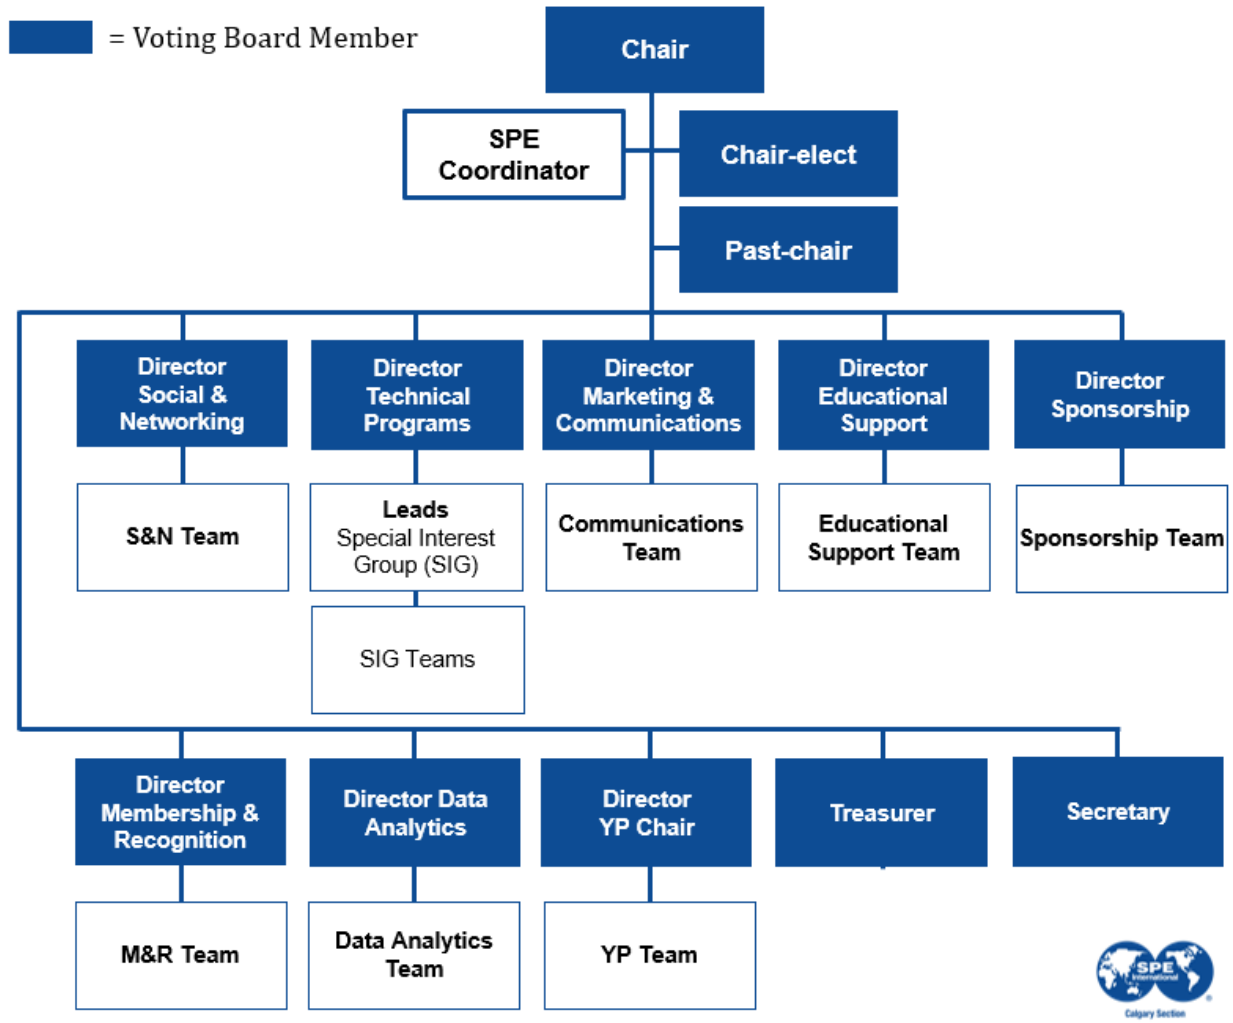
= Voting Board Member

Chair

SPE Coordinator

Chair-elect

Past-chair

Director Social & Networking

Director Technical Programs

Director Marketing & Communications

Director Educational Support

Director Sponsorship

S&N Team

Leads
Special Interest Group (SIG)

Communications Team

Educational Support Team

Sponsorship Team

SIG Teams

Director Membership & Recognition

Director Data Analytics

Director YP Chair

Treasurer

Secretary

M&R Team

Data Analytics Team

YP Team

SPE International
Calgary Section